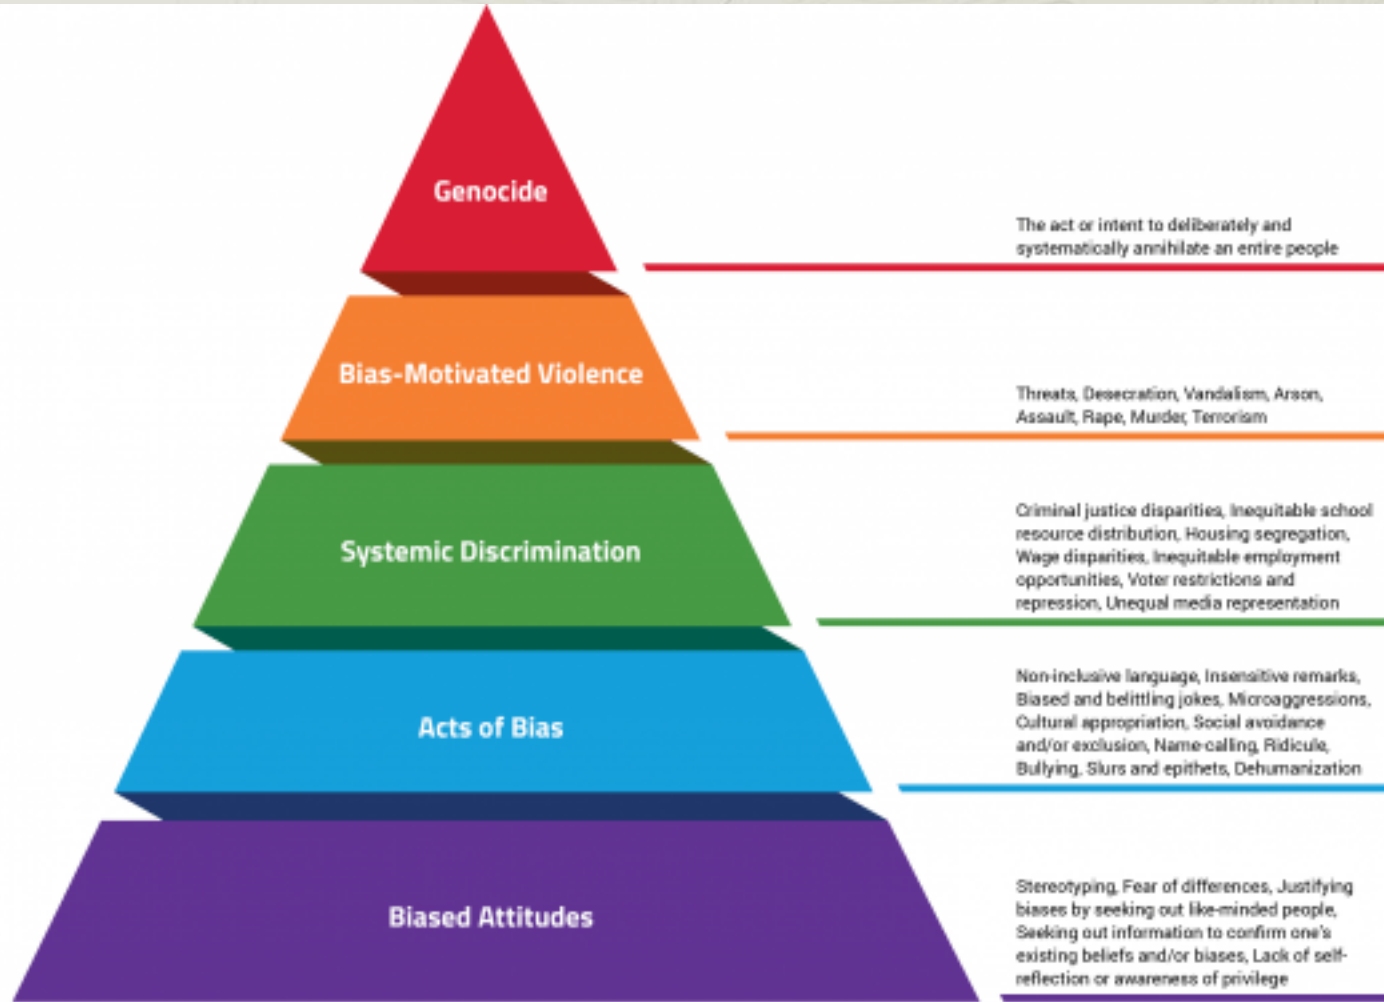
Genocide

The act or intent to deliberately and systematically annihilate an entire people

Bias-Motivated Violence

Threats, Desecration, Vandalism, Arson, Assault, Rape, Murder, Terrorism

Systemic Discrimination

Criminal justice disparities, Inequitable school resource distribution, Housing segregation, Wage disparities, Inequitable employment opportunities, Voter restrictions and repression, Unequal media representation

Acts of Bias

Non-inclusive language, Insensitive remarks, Biased and belittling jokes, Microaggressions, Cultural appropriation, Social avoidance and/or exclusion, Name-calling, Ridicule, Bullying, Slurs and epithets, Dehumanization

Biased Attitudes

Stereotyping, Fear of differences, Justifying biases by seeking out like-minded people, Seeking out information to confirm one's existing beliefs and/or biases, Lack of self-reflection or awareness of privilege